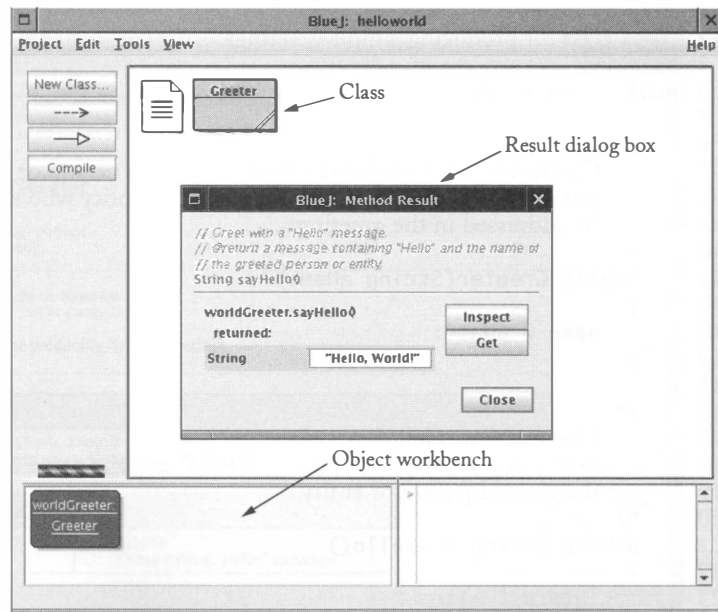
BlueJ: helloworld

Project Edit Tools View Help

New Class...

Compile

Greeter

Class

Result dialog box

BlueJ: Method Result

// Greet with a "Hello" message.
// @return a message containing "Hello" and the name of
// the greeted person or entity.
String sayHello()

worldGreeter.sayHello()
returned:

String "Hello, World!"

Inspect

Get

Close

Object workbench

worldGreeter:
Greeter